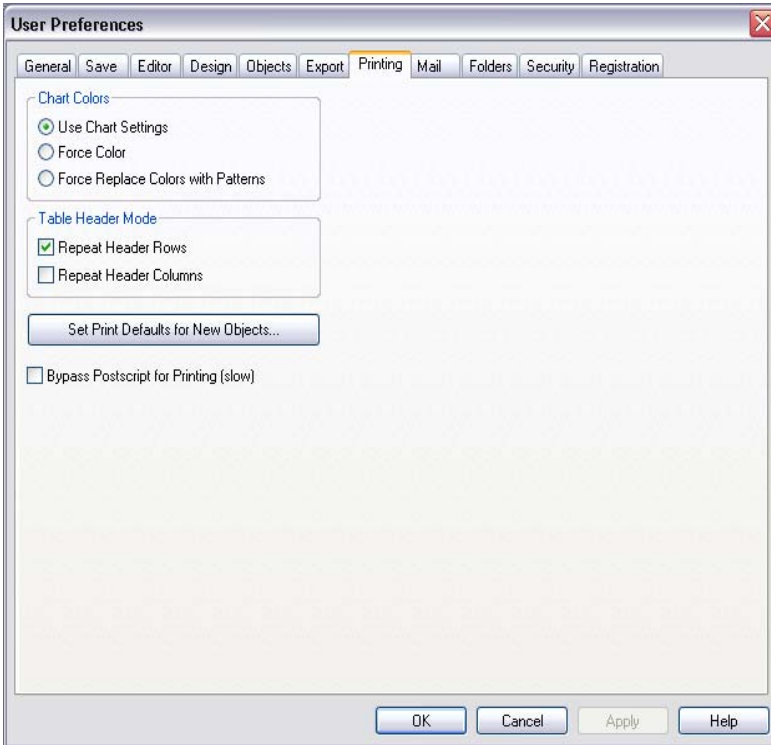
User Preferences

General | Save | Editor | Design | Objects | Export | Printing | Mail | Folders | Security | Registration

Chart Colors
Use Chart Settings
Force Color
Force Replace Colors with Patterns

Table Header Mode
Repeat Header Rows
Repeat Header Columns

Set Print Defaults for New Objects...

Bypass Postscript for Printing (slow)

OK | Cancel | Apply | Help